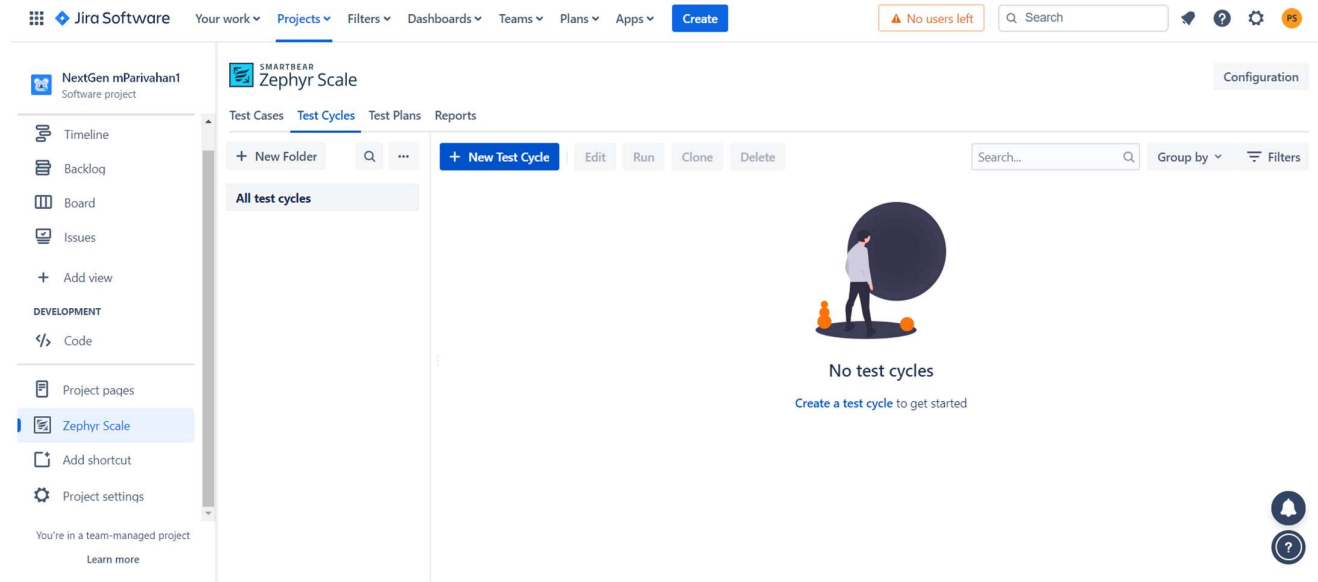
Jira Software Your work Projects Filters Dashboards Teams Plans Apps Create

No users left Search PS

NextGen mParivahan1
Software project

Timeline
Backlog
Board
Issues
Add view

DEVELOPMENT
Code

Project pages
Zephyr Scale
Add shortcut
Project settings

You're in a team-managed project
Learn more

SMARTBEAR
Zephyr Scale

Configuration

Test Cases Test Cycles Test Plans Reports

+ New Folder

All test cycles

+ New Test Cycle Edit Run Clone Delete

Search...

Group by Filters

No test cycles

Create a test cycle to get started